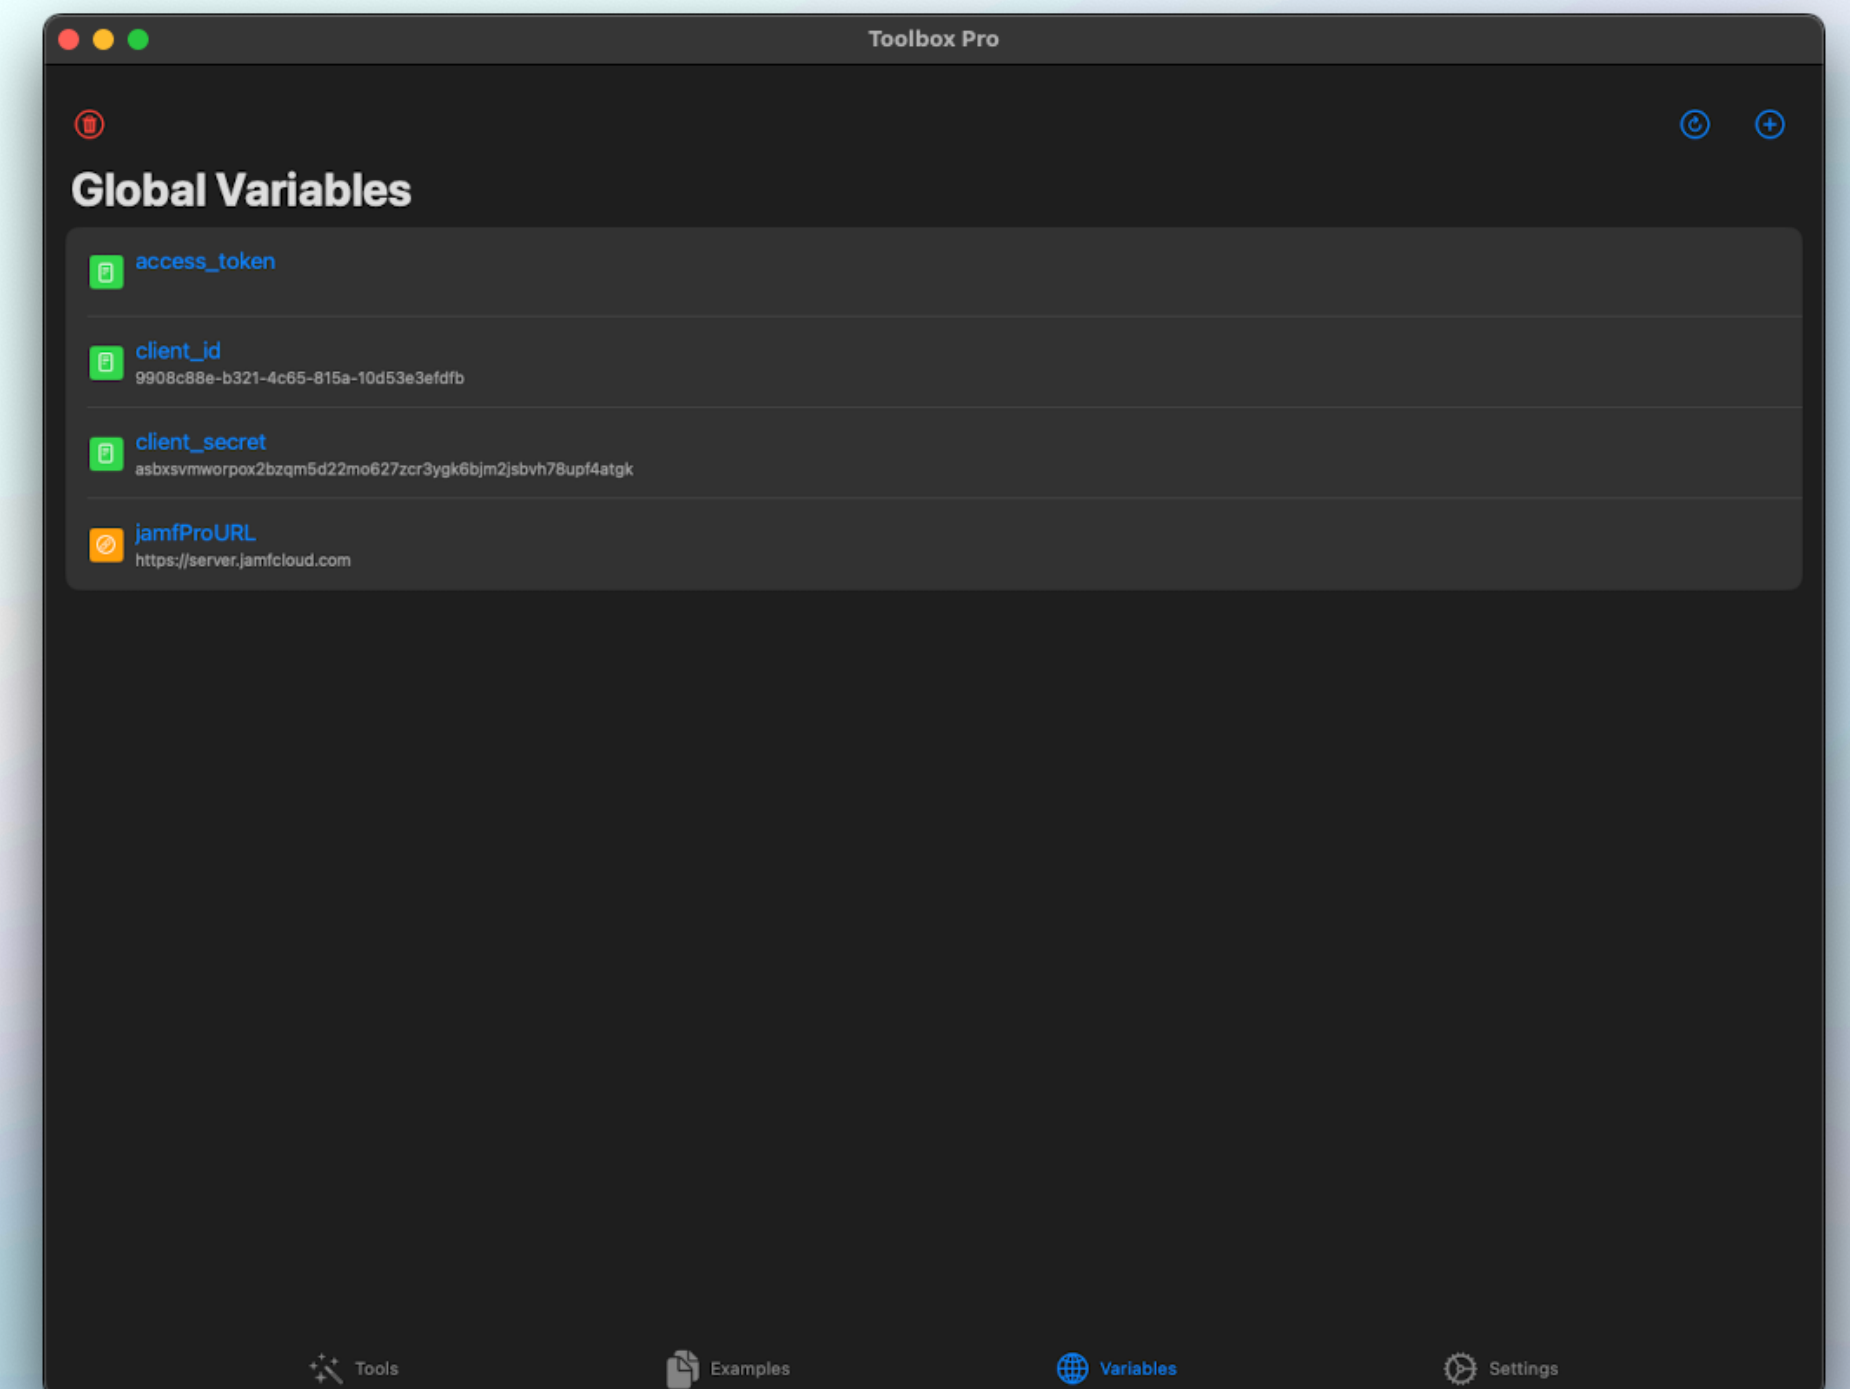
Toolbox Pro

Global Variables

access_token

client_id
9908c88e-b321-4c65-815a-10d53e3efdfb

client_secret
asbxsvmworpox2bzqm5d22mo627zcr3ygk6bjm2jsbvh78upf4atgk

jamfProURL
https://server.jamfcloud.com

Tools

Examples

Variables

Settings